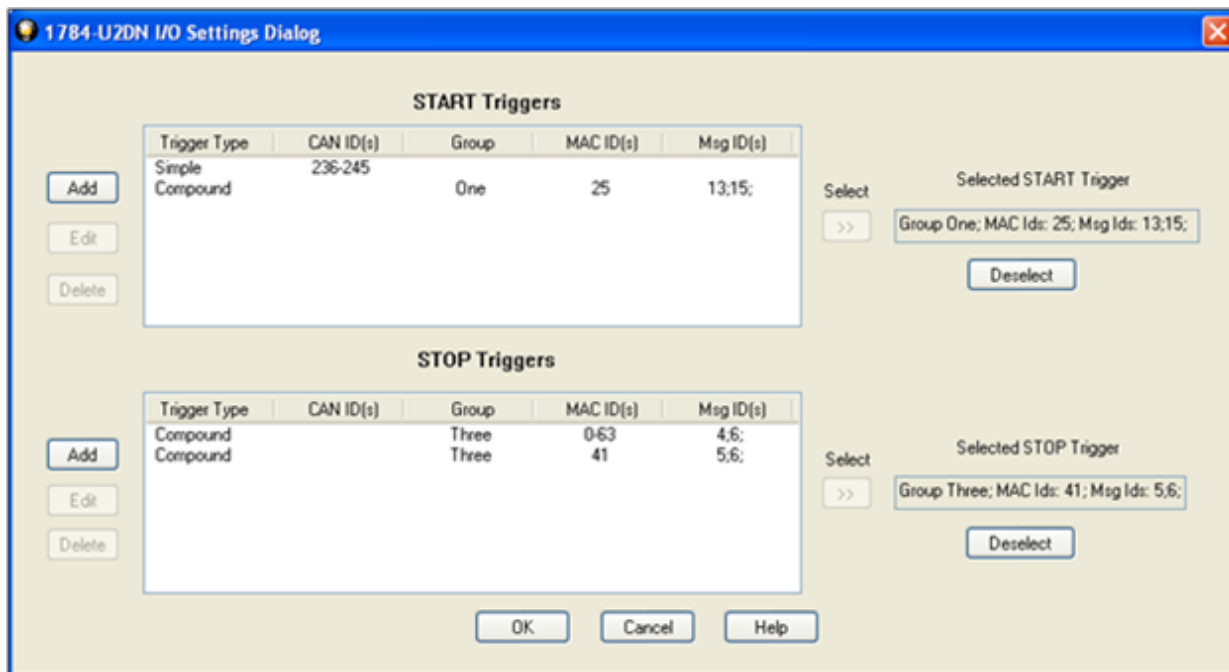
1784-U2DN I/O Settings Dialog

START Triggers

| Trigger Type | CAN ID(s) | Group | MAC ID(s) | Msg ID(s) |
|---|---|---|---|---|
| Simple | 236-245 | | | |
| Compound | | One | 25 | 13;15; |

Add

Edit

Delete

Select

>>

Selected START Trigger

Group One; MAC Ids: 25; Msg Ids: 13;15;

Deselect

STOP Triggers

| Trigger Type | CAN ID(s) | Group | MAC ID(s) | Msg ID(s) |
|---|---|---|---|---|
| Compound | | Three | 0-63 | 4;6; |
| Compound | | Three | 41 | 5;6; |

Add

Edit

Delete

Select

>>

Selected STOP Trigger

Group Three; MAC Ids: 41; Msg Ids: 5;6;

Deselect

OK

Cancel

Help